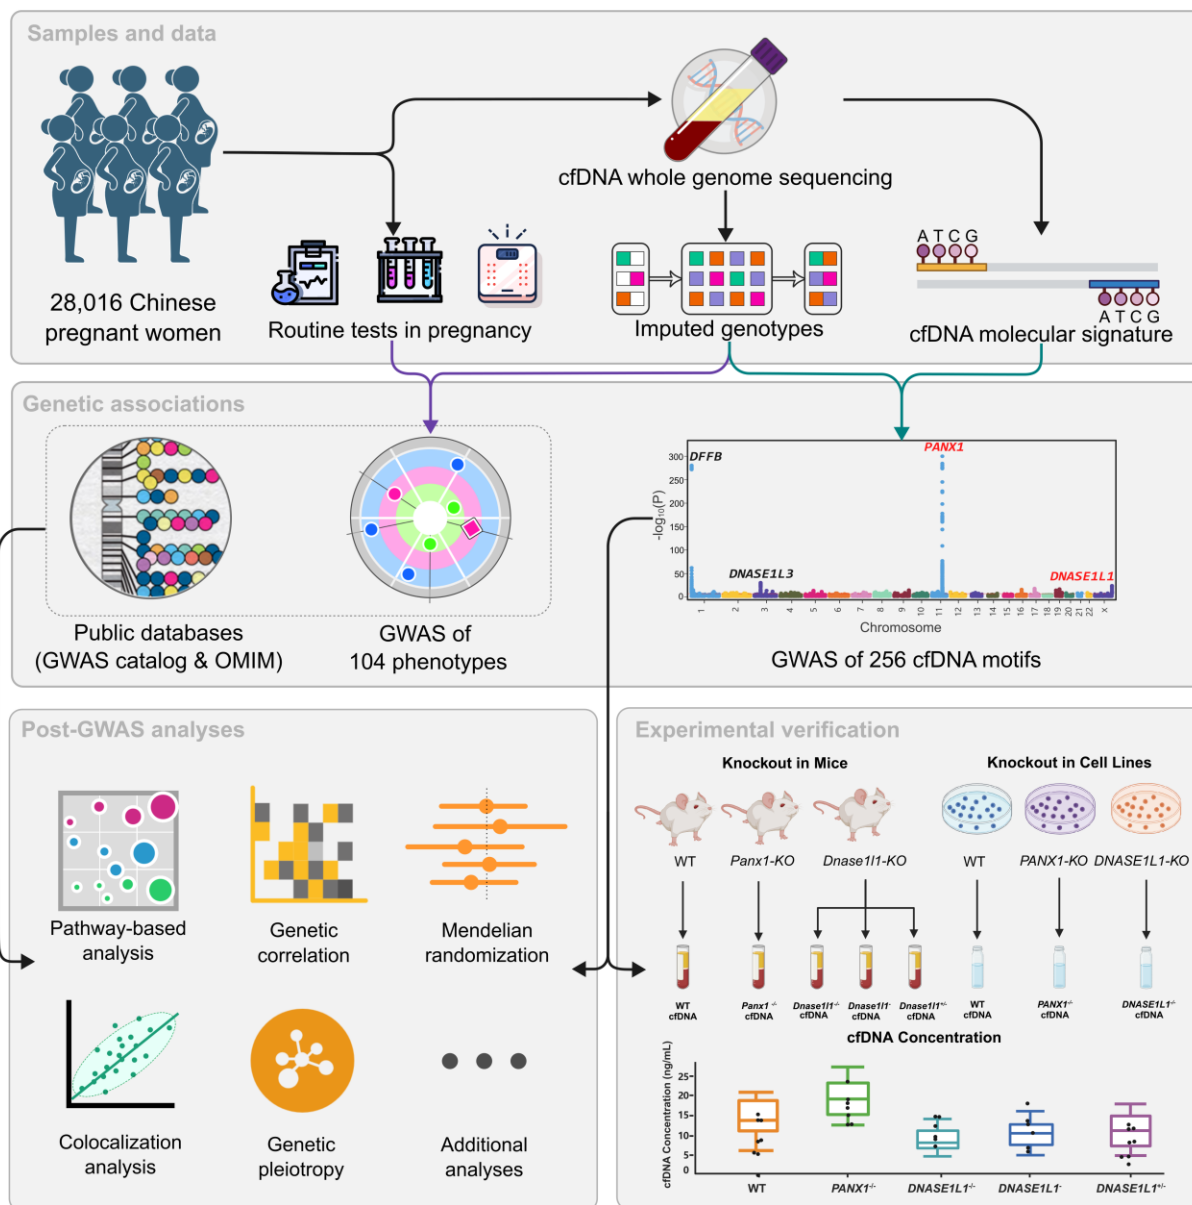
Samples and data

28,016 Chinese pregnant women

cfDNA whole genome sequencing

Routine tests in pregnancy

Imputed genotypes

A T C G

A T C G

cfDNA molecular signature

Genetic associations

Public databases (GWAS catalog & OMIM)

GWAS of 104 phenotypes

DFFB

PANX1

DNASE1L3

DNASE1L1

$-\log_{10}(P)$

300 250 200 150 100 50 0

1 2 3 4 5 6 7 8 9 10 11 12 13 14 15 16 17 18 19 20 21 22 X

Chromosome

GWAS of 256 cfDNA motifs

Post-GWAS analyses

Pathway-based analysis

Genetic correlation

Mendelian randomization

Colocalization analysis

Genetic pleiotropy

Additional analyses

Experimental verification

Knockout in Mice

Knockout in Cell Lines

WT

Panx1-KO

Dnase1l1-KO

WT

PANX1-KO

DNASE1L1-KO

WT cfDNA

Panx1$^{-/-}$ cfDNA

Dnase1l1$^{-/-}$ cfDNA

Dnase1l1$^{-}$ cfDNA

Dnase1l1$^{+/-}$ cfDNA

WT cfDNA

PANX1$^{-/-}$ cfDNA

DNASE1L1$^{-/-}$ cfDNA

cfDNA Concentration

cfDNA Concentration (ng/mL)

25 20 15 10 5 0

WT

PANX1$^{-/-}$

DNASE1L1$^{-/-}$

DNASE1L1$^{-}$

DNASE1L1$^{+/-}$